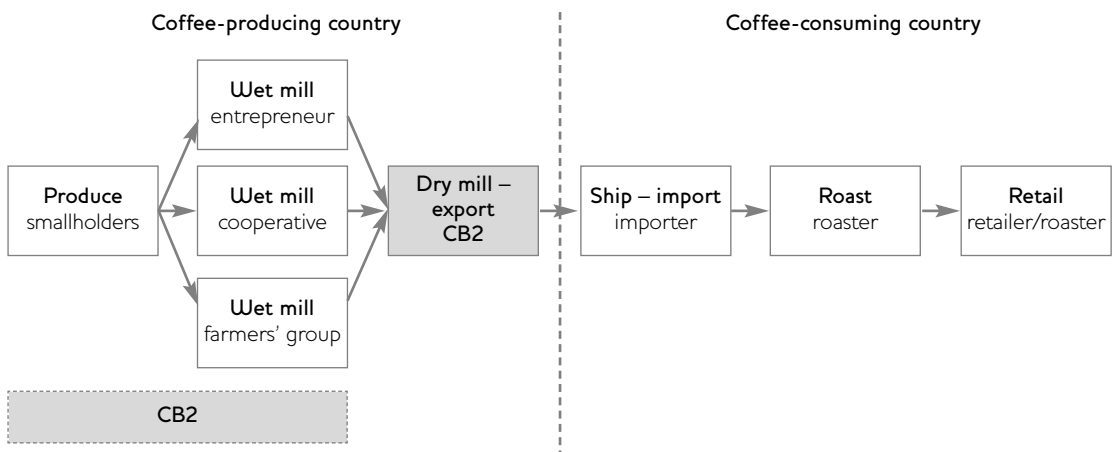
Coffee-producing country

Coffee-consuming country

Produce
smallholders

Wet mill
entrepreneur

Wet mill
cooperative

Wet mill
farmers' group

Dry mill – export
CB2

Ship – import
importer

Roast
roaster

Retail
retailer/roaster

CB2